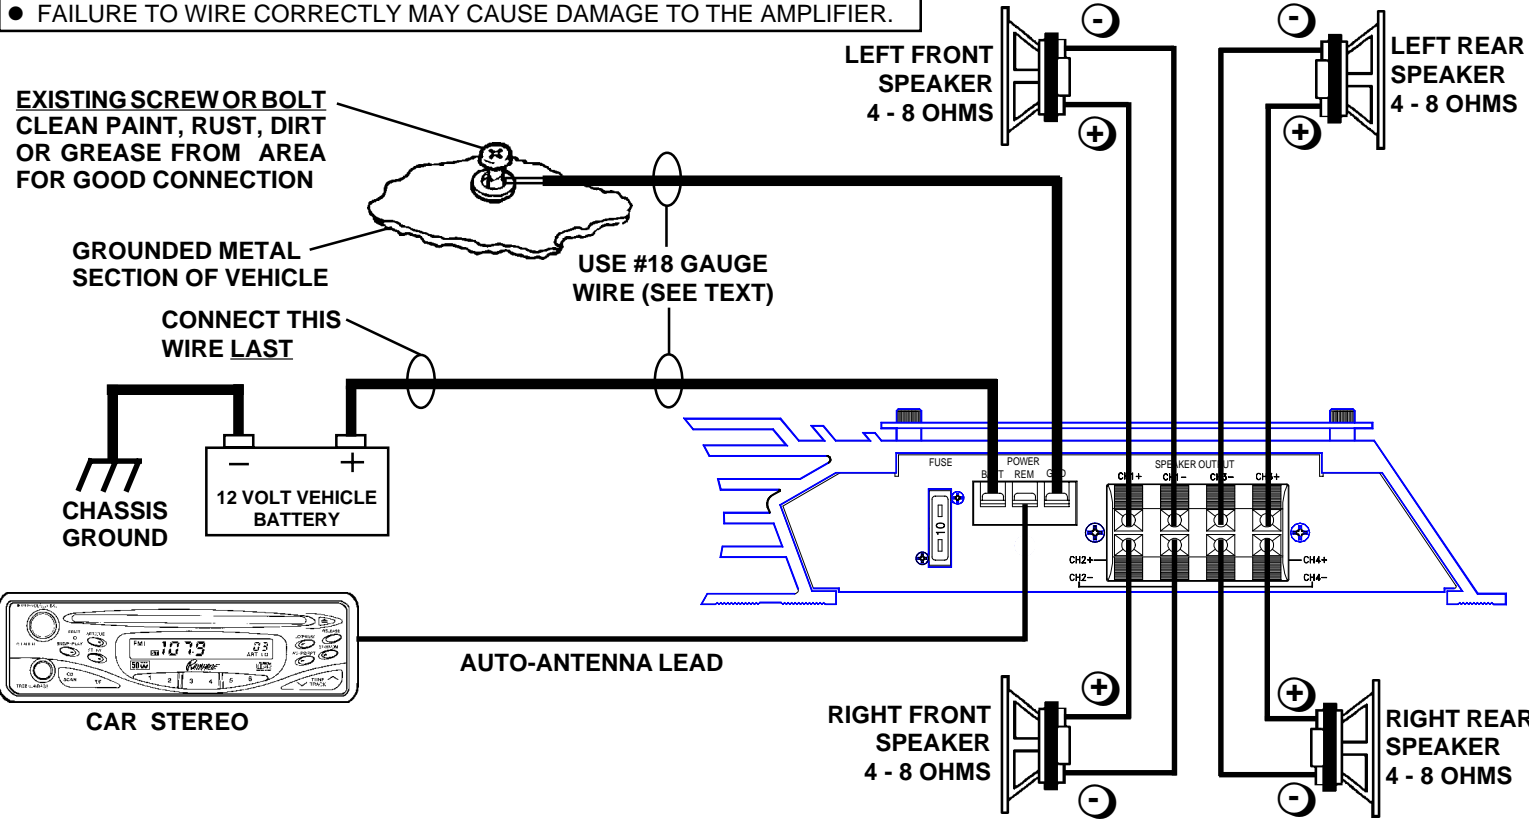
● FAILURE TO WIRE CORRECTLY MAY CAUSE DAMAGE TO THE AMPLIFIER.

EXISTING SCREW OR BOLT
CLEAN PAINT, RUST, DIRT OR GREASE FROM AREA FOR GOOD CONNECTION

GROUNDED METAL SECTION OF VEHICLE

USE #18 GAUGE WIRE (SEE TEXT)

CONNECT THIS WIRE LAST

LEFT FRONT SPEAKER 4 - 8 OHMS

LEFT REAR SPEAKER 4 - 8 OHMS

-
+
-
+

CHASSIS GROUND

−
+
12 VOLT VEHICLE BATTERY

FUSE
POWER
BATT REM GND
SPEAKER OUTPUT
CH1+ CH1− CH3− CH3+
CH2+
CH2−
CH4+
CH4−

AUTO-ANTENNA LEAD

CAR STEREO

RIGHT FRONT SPEAKER 4 - 8 OHMS

RIGHT REAR SPEAKER 4 - 8 OHMS

+
-
+
-